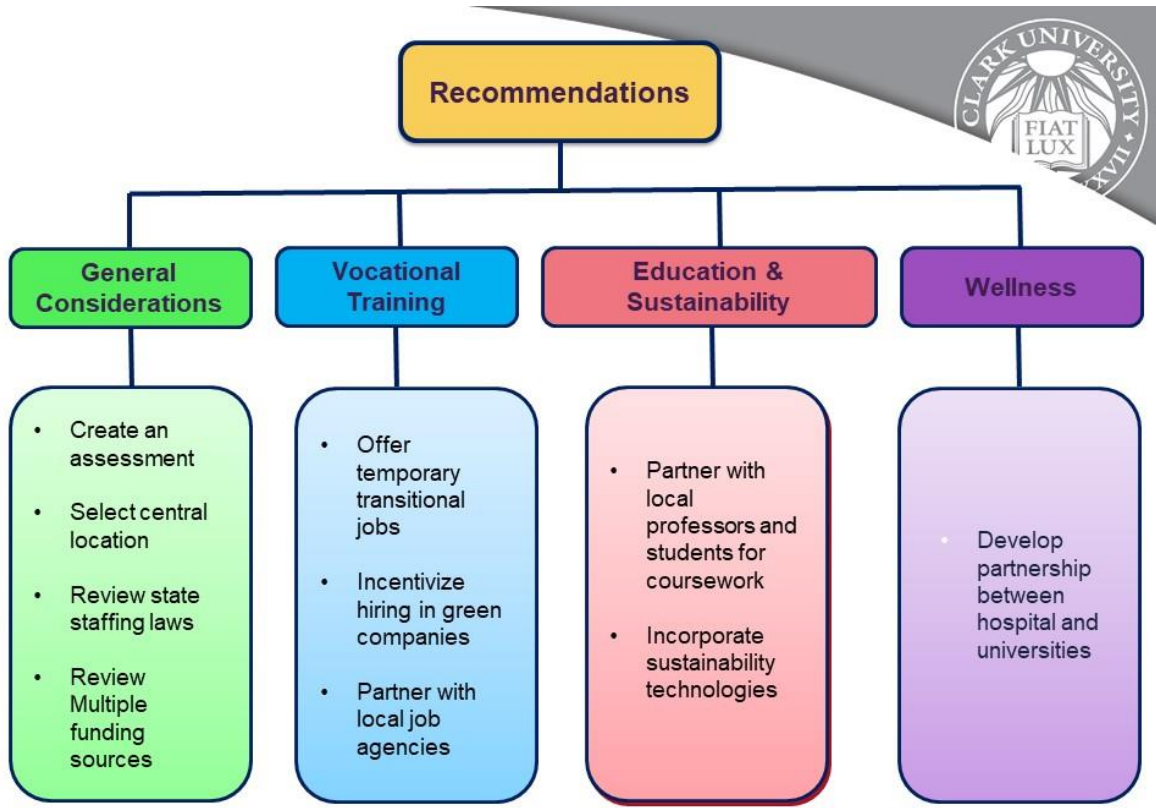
CLARK UNIVERSITY FIAT LUX

Recommendations

General Considerations

- Create an assessment
- Select central location
- Review state staffing laws
- Review Multiple funding sources

Vocational Training

- Offer temporary transitional jobs
- Incentivize hiring in green companies
- Partner with local job agencies

Education & Sustainability

- Partner with local professors and students for coursework
- Incorporate sustainability technologies

Wellness

- Develop partnership between hospital and universities